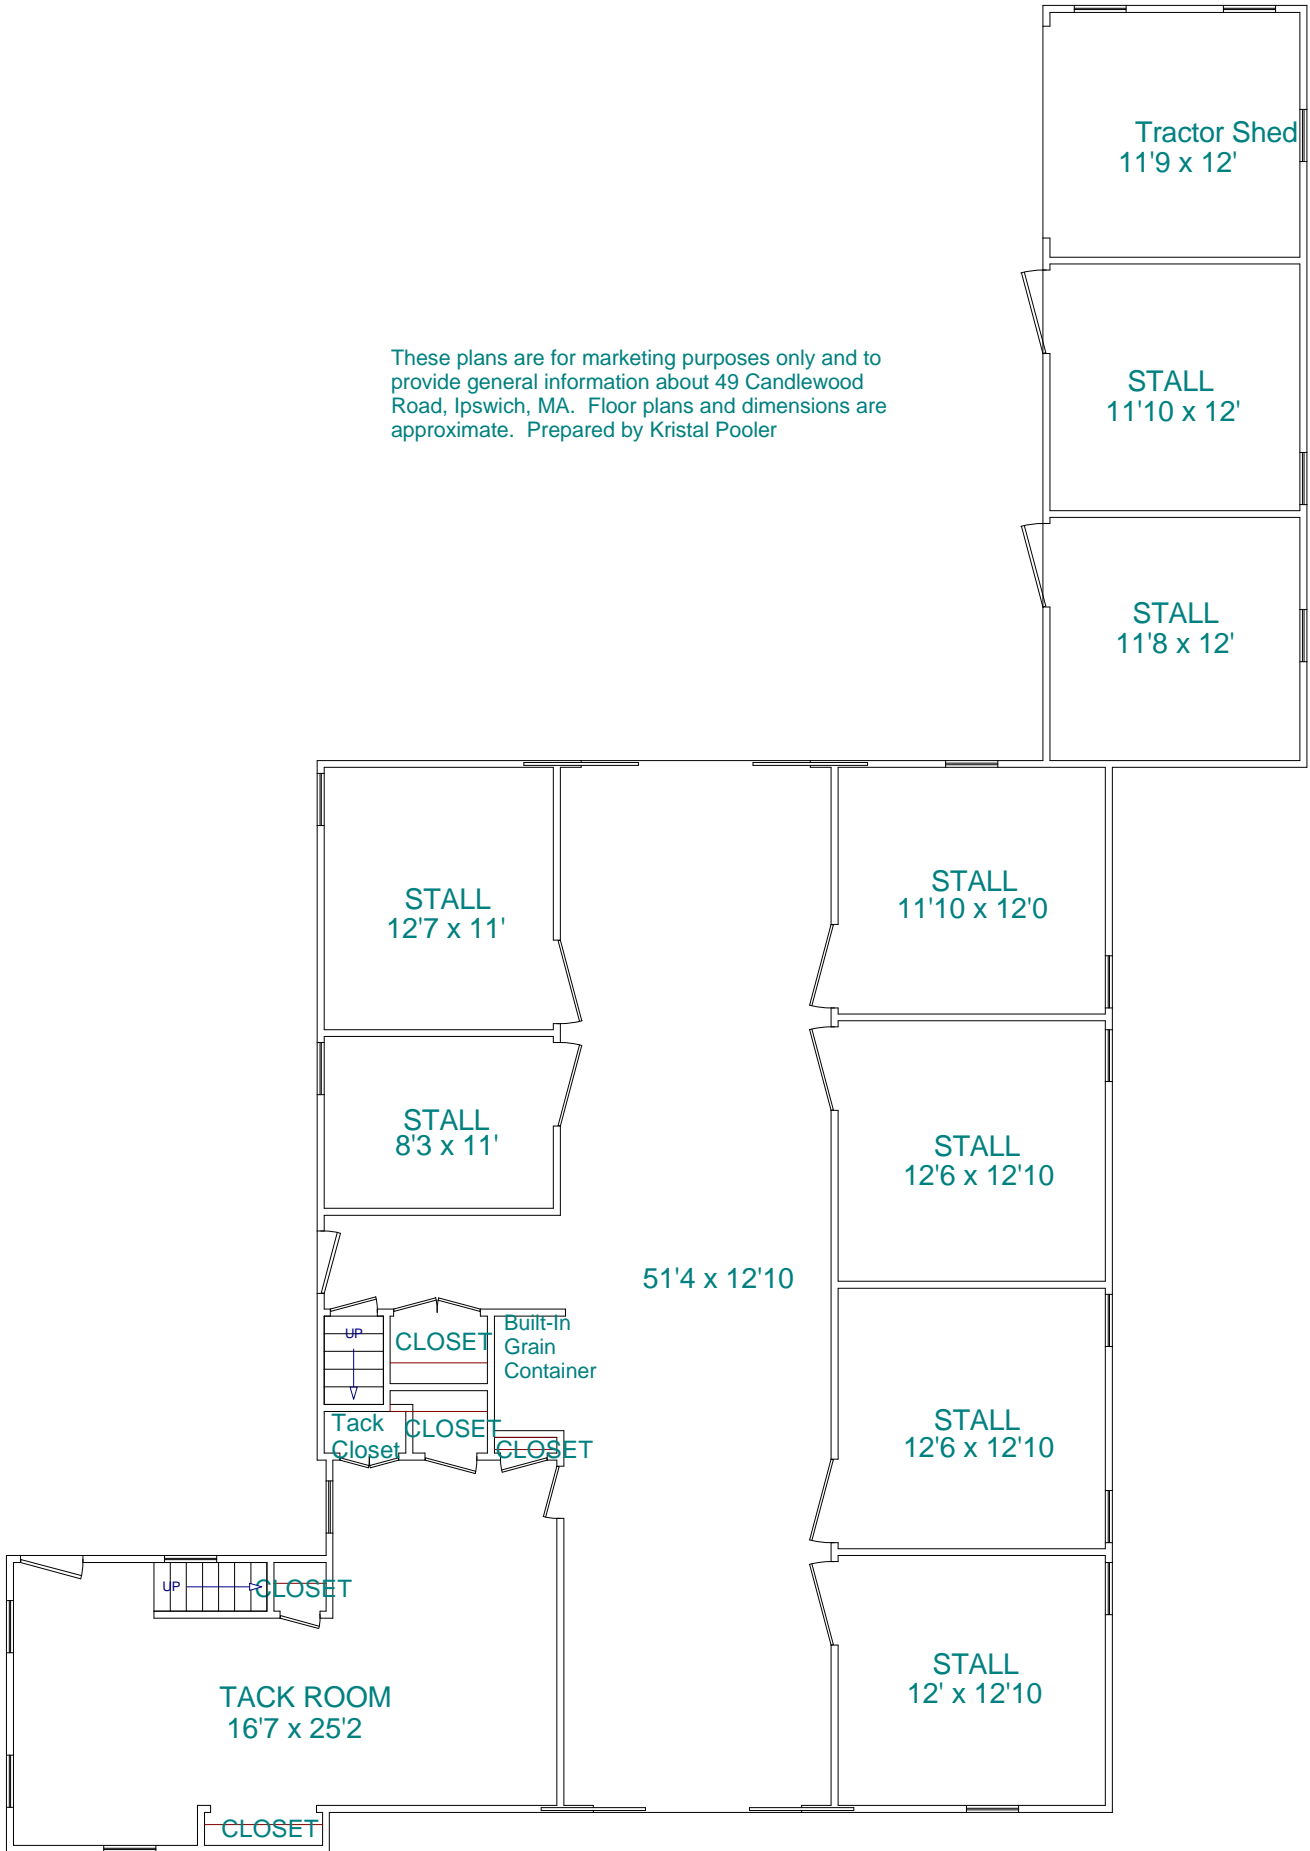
Tractor Shed
11'9 x 12'

These plans are for marketing purposes only and to provide general information about 49 Candlewood Road, Ipswich, MA. Floor plans and dimensions are approximate. Prepared by Kristal Pooler

STALL
11'10 x 12'

STALL
11'8 x 12'

STALL
12'7 x 11'

STALL
11'10 x 12'0

STALL
8'3 x 11'

STALL
12'6 x 12'10

51'4 x 12'10

UP

CLOSET

Built-In Grain Container

Tack Closet

CLOSET

CLOSET

STALL
12'6 x 12'10

UP

CLOSET

STALL
12' x 12'10

TACK ROOM
16'7 x 25'2

CLOSET